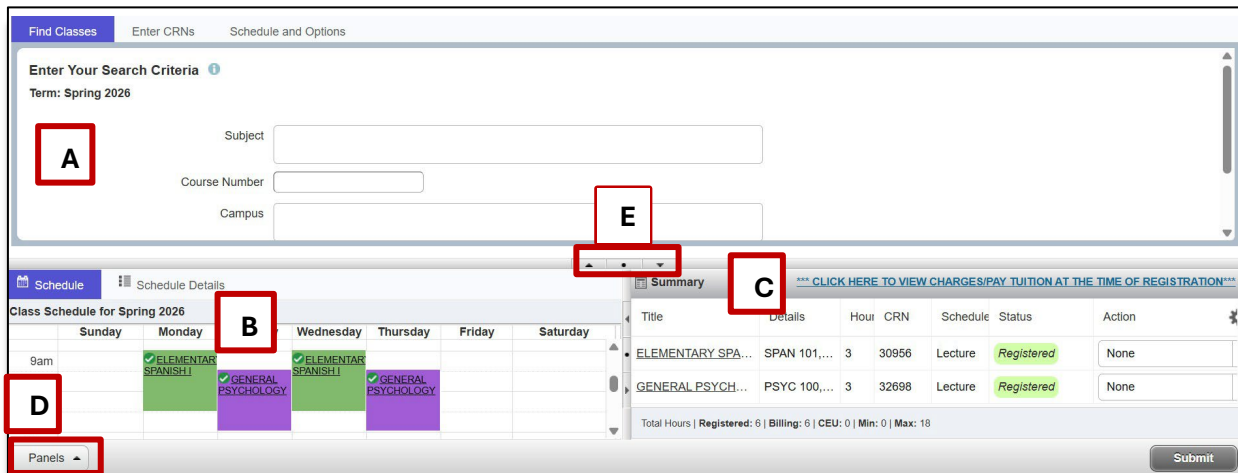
Find Classes Enter CRNs Schedule and Options

Enter Your Search Criteria
Term: Spring 2026

A

Subject

Course Number

Campus

E

Schedule Schedule Details

Class Schedule for Spring 2026

B

| | Sunday | Monday | Tuesday | Wednesday | Thursday | Friday | Saturday |
|---|---|---|---|---|---|---|---|
| 9am | | ELEMENTARY SPANISH I | GENERAL PSYCHOLOGY | ELEMENTARY SPANISH I | GENERAL PSYCHOLOGY | | |

D

Panels

Summary

C

*** CLICK HERE TO VIEW CHARGES/PAY TUITION AT THE TIME OF REGISTRATION***

| Title | Details | Hour | CRN | Schedule | Status | Action |
|---|---|---|---|---|---|---|
| ELEMENTARY SPA... | SPAN 101,... | 3 | 30956 | Lecture | Registered | None |
| GENERAL PSYCH... | PSYC 100,... | 3 | 32698 | Lecture | Registered | None |

Total Hours | Registered: 6 | Billing: 6 | CEU: 0 | Min: 0 | Max: 18

Submit